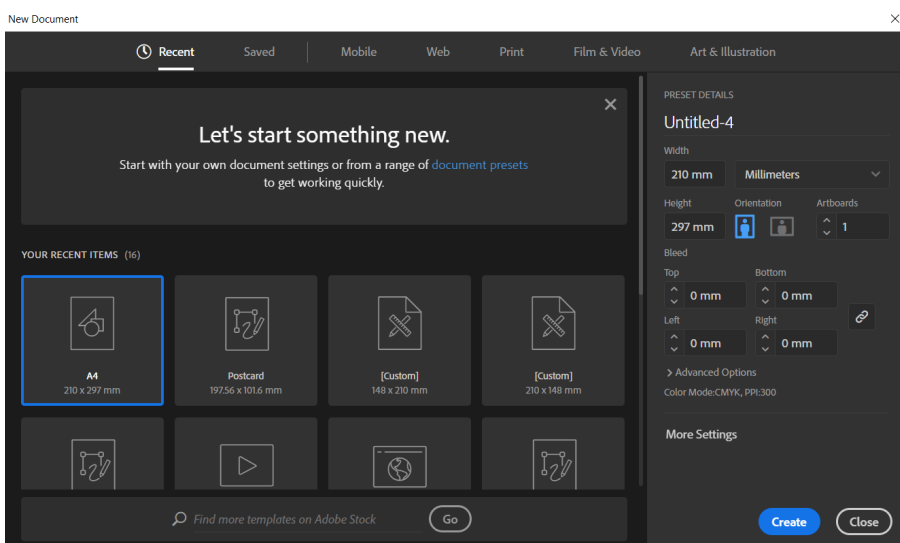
New Document

Recent Saved Mobile Web Print Film & Video Art & Illustration

Let's start something new.

Start with your own document settings or from a range of document presets to get working quickly.

YOUR RECENT ITEMS (16)

A4
210 x 297 mm

Postcard
197.56 x 101.6 mm

[Custom]
148 x 210 mm

[Custom]
210 x 148 mm

Find more templates on Adobe Stock

Go

PRESET DETAILS

Untitled-4

Width

210 mm

Millimeters

Height

297 mm

Orientation

Artboards

1

Bleed

Top

0 mm

Bottom

0 mm

Left

0 mm

Right

0 mm

> Advanced Options

Color Mode:CMYK, PPI:300

More Settings

Create

Close